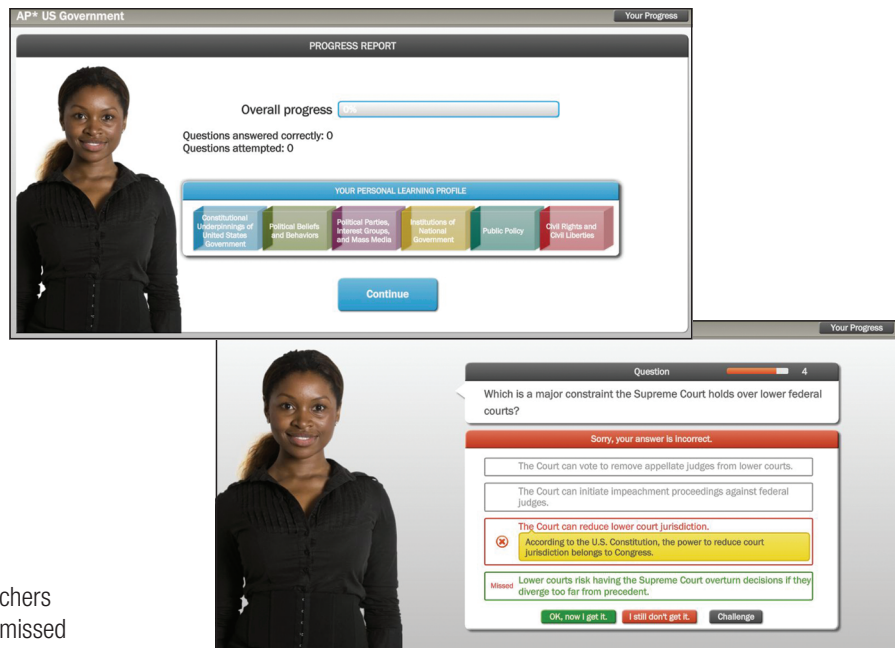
AP* US Government

Your Progress

PROGRESS REPORT

Overall progress 0%

Questions answered correctly: 0
Questions attempted: 0

YOUR PERSONAL LEARNING PROFILE

Constitutional Underpinnings of United States Government

Political Beliefs and Behaviors

Political Parties, Interest Groups, and Mass Media

Institutions of National Government

Public Policy

Civil Rights and Civil Liberties

Continue

Your Progress

Question 4

Which is a major constraint the Supreme Court holds over lower federal courts?

Sorry, your answer is incorrect.

The Court can vote to remove appellate judges from lower courts.

The Court can initiate impeachment proceedings against federal judges.

The Court can reduce lower court jurisdiction.

According to the U.S. Constitution, the power to reduce court jurisdiction belongs to Congress.

Missed Lower courts risk having the Supreme Court overturn decisions if they diverge too far from precedent.

OK, now I get it. I still don't get it. Challenge

chers
missed